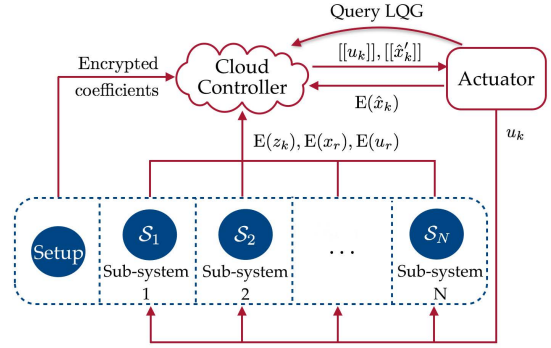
Query LQG

Encrypted coefficients

Cloud Controller

$[[u_k]], [[\hat{x}'_k]]$

$\mathrm{E}(\hat{x}_k)$

Actuator

$u_k$

$\mathrm{E}(z_k), \mathrm{E}(x_r), \mathrm{E}(u_r)$

Setup

$\mathcal{S}_1$
Sub-system
1

$\mathcal{S}_2$
Sub-system
2

$\dots$

$\mathcal{S}_N$
Sub-system
N